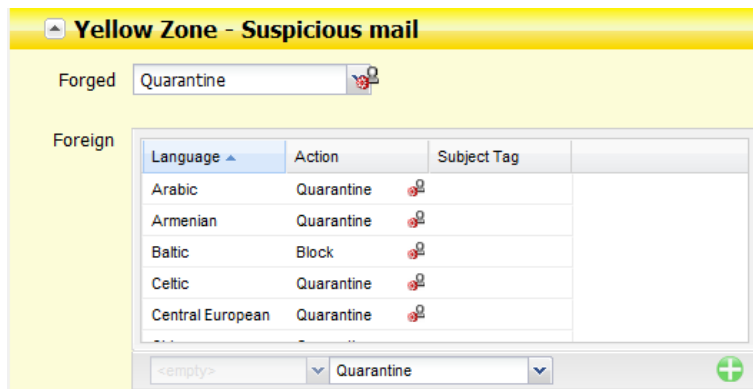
Yellow Zone - Suspicious mail

Forged Quarantine

Foreign

| Language ▲ | Action | Subject Tag |
|---|---|---|
| Arabic | Quarantine | |
| Armenian | Quarantine | |
| Baltic | Block | |
| Celtic | Quarantine | |
| Central European | Quarantine | |
| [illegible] | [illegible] | |

<empty> Quarantine